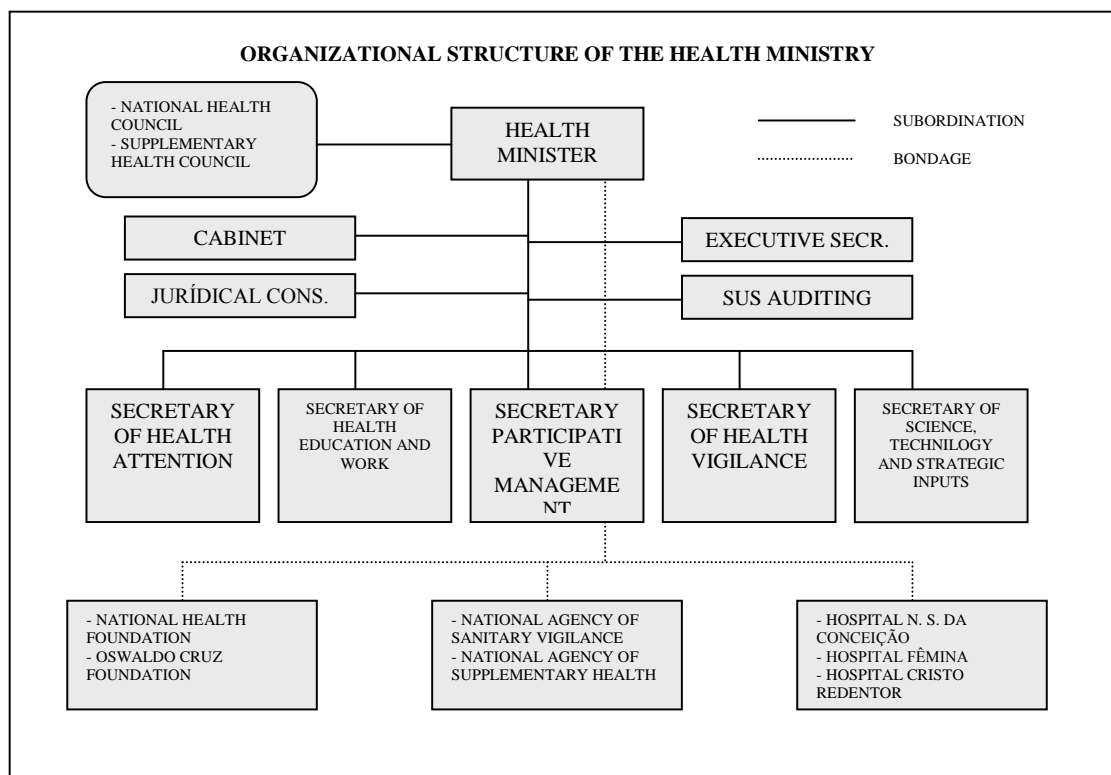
ORGANIZATIONAL STRUCTURE OF THE HEALTH MINISTRY

- NATIONAL HEALTH COUNCIL
- SUPPLEMENTARY HEALTH COUNCIL

HEALTH MINISTER

SUBORDINATION

BONDAGE

CABINET

EXECUTIVE SECR.

JURÍDICAL CONS.

SUS AUDITING

SECRETARY OF HEALTH ATTENTION

SECRETARY OF HEALTH EDUCATION AND WORK

SECRETARY PARTICIPATIVE MANAGEMENT

SECRETARY OF HEALTH VIGILANCE

SECRETARY OF SCIENCE, TECHNOLOGY AND STRATEGIC INPUTS

- NATIONAL HEALTH FOUNDATION
- OSWALDO CRUZ FOUNDATION

- NATIONAL AGENCY OF SANITARY VIGILANCE
- NATIONAL AGENCY OF SUPPLEMENTARY HEALTH

- HOSPITAL N. S. DA CONCEIÇÃO
- HOSPITAL FÊMINA
- HOSPITAL CRISTO REDENTOR